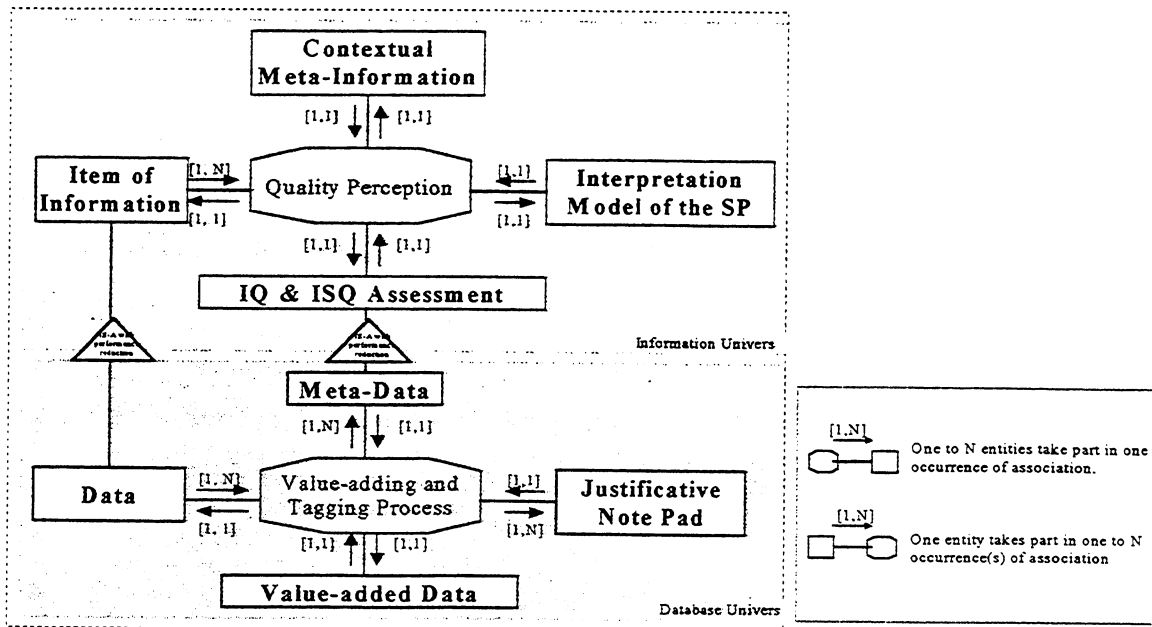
Contextual Meta-Information

[1,1] [1,1]

Item of Information

[1, N]

[1, 1]

Quality Perception

[1,1]

[1,1]

Interpretation Model of the SP

[1,1] [1,1]

IQ & ISQ Assessment

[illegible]

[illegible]

Information Univers

Meta-Data

[1,N] [1,1]

Data

[1, N]

[1, 1]

Value-adding and Tagging Process

[1,1]

[1,N]

Justificative Note Pad

[1,1] [1,1]

Value-added Data

Database Univers

[1,N]

One to N entities take part in one occurrence of association.

[1,N]

One entity takes part in one to N occurrence(s) of association